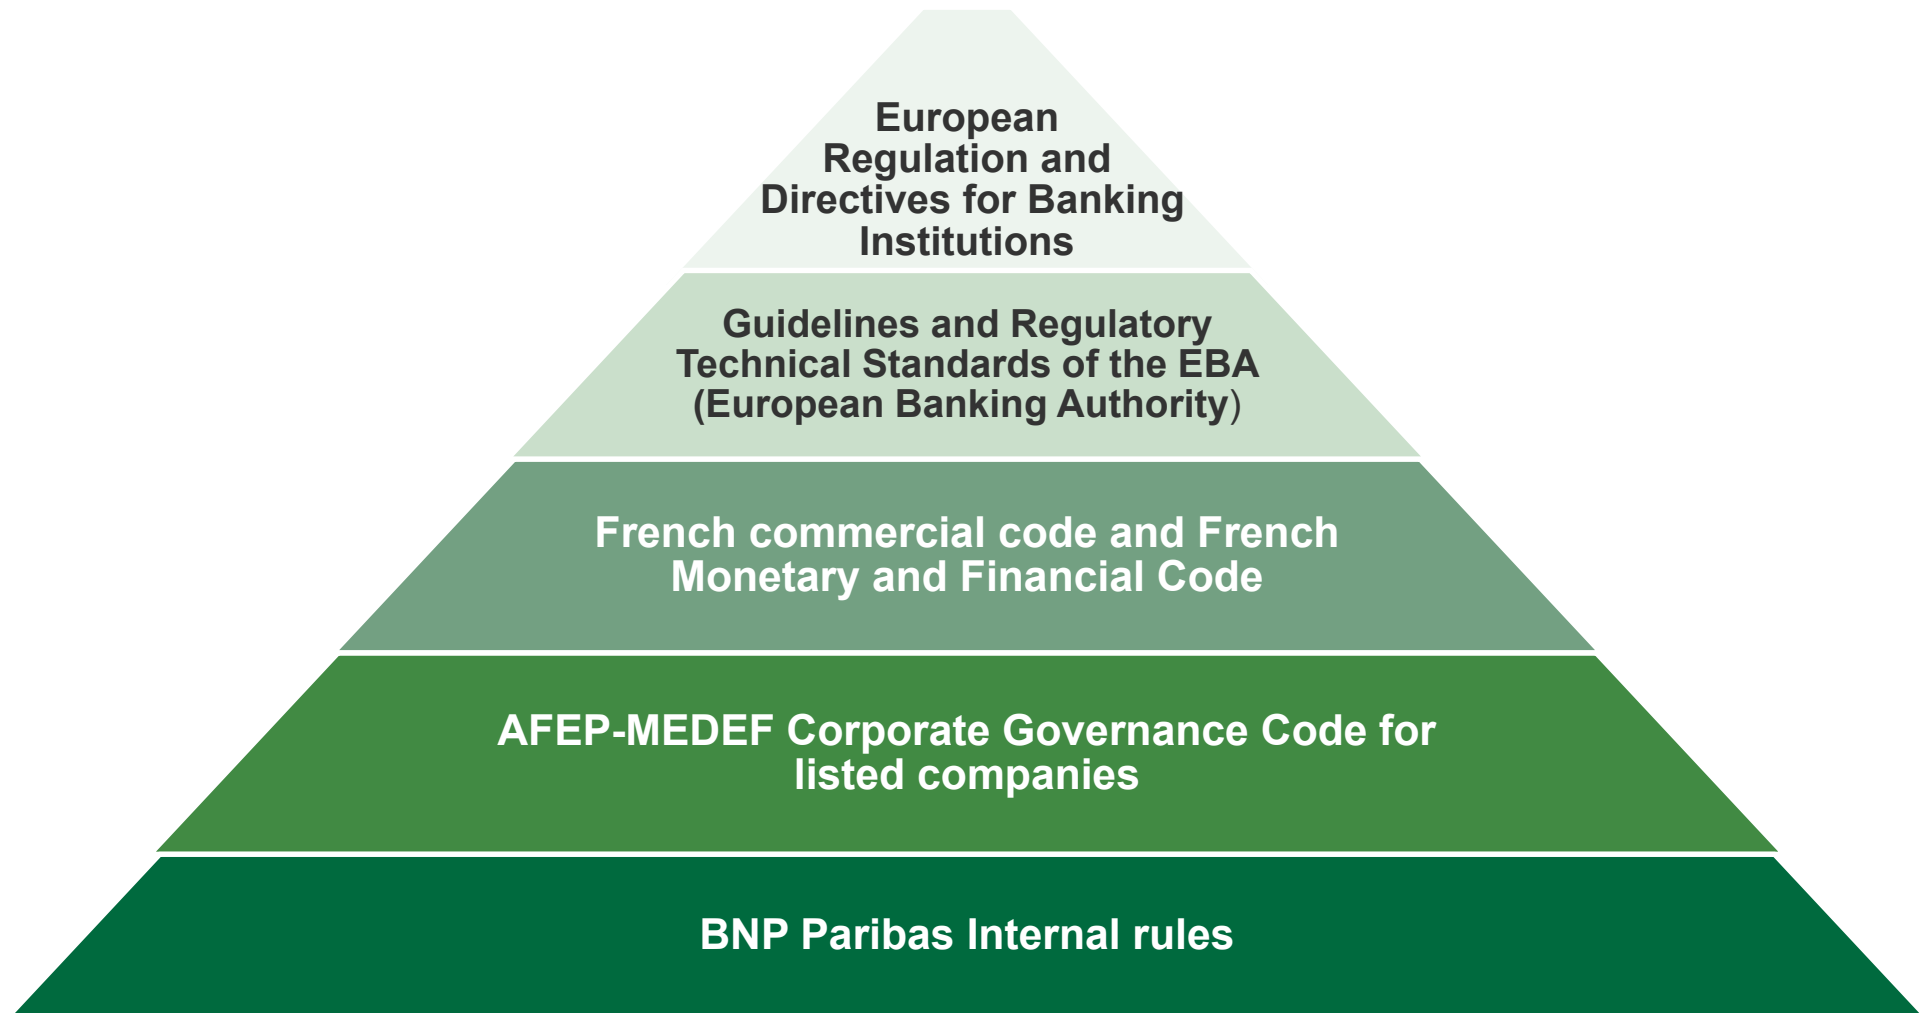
European Regulation and Directives for Banking Institutions

Guidelines and Regulatory Technical Standards of the EBA (European Banking Authority)

French commercial code and French Monetary and Financial Code

AFEP-MEDEF Corporate Governance Code for listed companies

BNP Paribas Internal rules